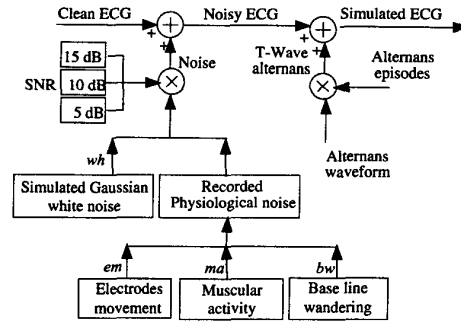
Clean ECG
+
+
Noisy ECG
+
+
Simulated ECG

15 dB
SNR
10 dB
5 dB
Noise

T-Wave alternans
Alternans episodes
Alternans waveform

wh
Simulated Gaussian white noise
Recorded Physiological noise

em
ma
bw
Electrodes movement
Muscular activity
Base line wandering